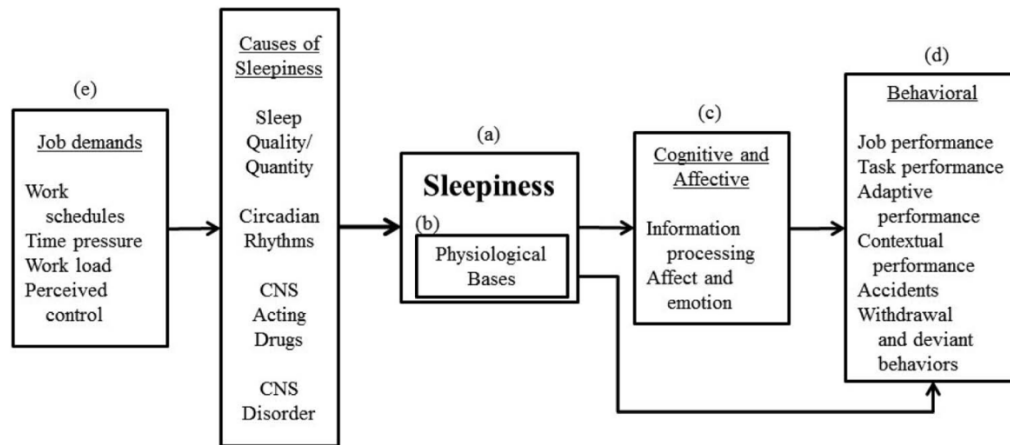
(e)

Job demands

Work schedules
Time pressure
Work load
Perceived control

Causes of Sleepiness

Sleep Quality/ Quantity

Circadian Rhythms

CNS Acting Drugs

CNS Disorder

(a)

Sleepiness

(b)

Physiological Bases

(c)

Cognitive and Affective

Information processing
Affect and emotion

(d)

Behavioral

Job performance
Task performance
Adaptive performance
Contextual performance
Accidents
Withdrawal and deviant behaviors